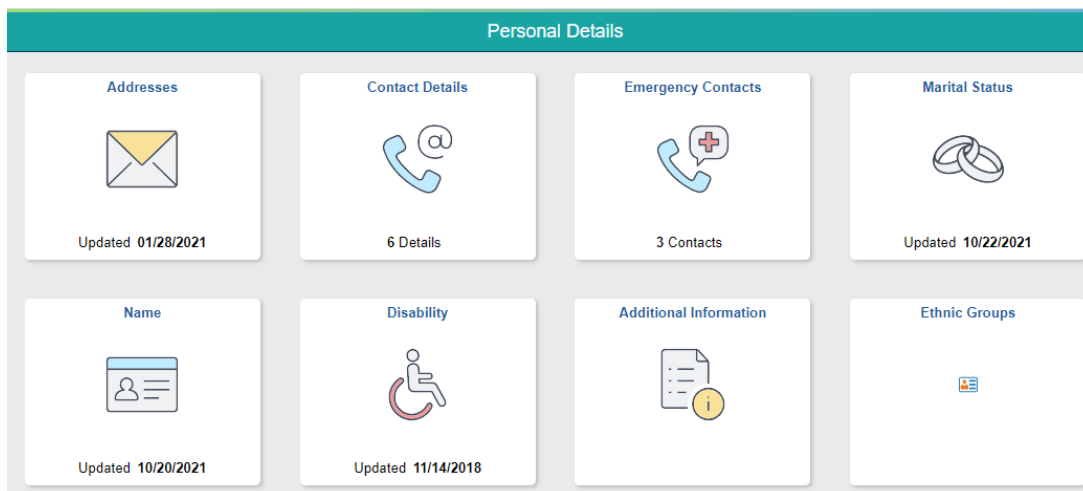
Personal Details

Addresses

Updated 01/28/2021

Contact Details

6 Details

Emergency Contacts

3 Contacts

Marital Status

Updated 10/22/2021

Name

Updated 10/20/2021

Disability

Updated 11/14/2018

Additional Information

Ethnic Groups